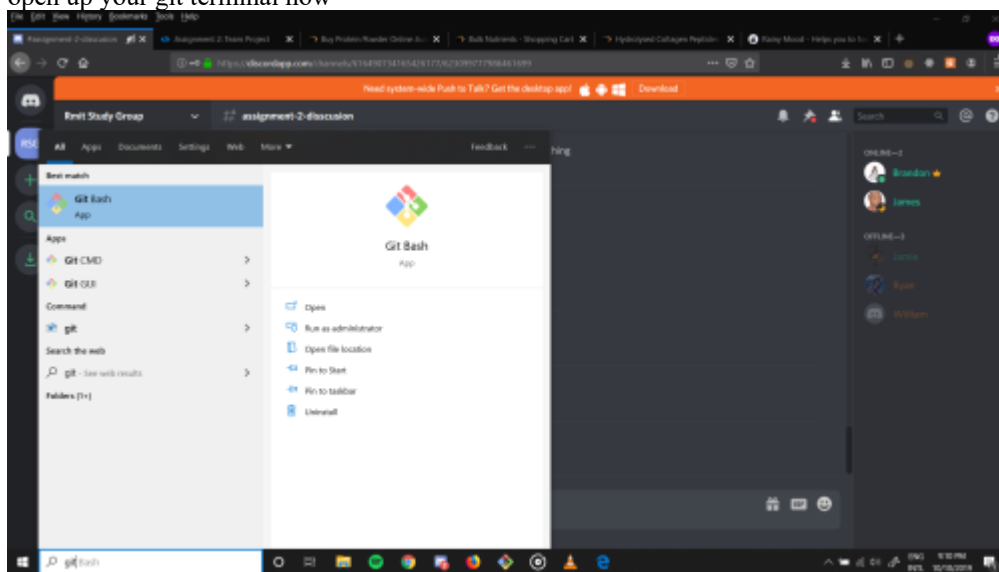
open up your git terminal now

File Edit View History Bookmarks Tools Help

Assignment-2-discussion | Assignment 2 Team Project | Buy Protein Powder Online | Bulk Nutrients - Shopping Cart | Hydrolysed Collagen Peptides | Rainy Mood - Helps you to

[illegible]

Need system-wide Push to Talk? Get the desktop app! Download

Rmit Study Group

assignment-2-discussion

All Apps Documents Settings Web More Feedback ...

Best match

Git Bash
App

Apps

Git CMD

Git GUI

Command

git

Search the web

git - See web results

Folders (1+)

Git Bash
App

Open

Run as administrator

Open file location

Pin to Start

Pin to taskbar

Uninstall

hing

ONLINE—2

Brandon

James

OFFLINE—3

Jamie

Ryan

William

Search

git Bash

ENG INTL 9:10 PM 10/10/2019